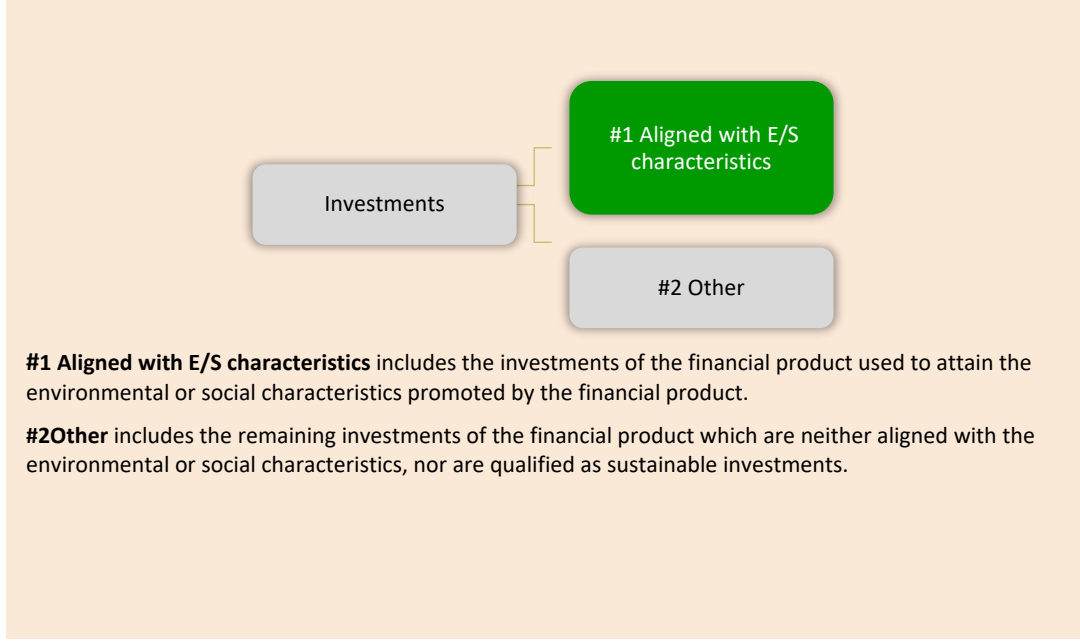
Investments

#1 Aligned with E/S characteristics

#2 Other

**#1 Aligned with E/S characteristics** includes the investments of the financial product used to attain the environmental or social characteristics promoted by the financial product.

**#2Other** includes the remaining investments of the financial product which are neither aligned with the environmental or social characteristics, nor are qualified as sustainable investments.